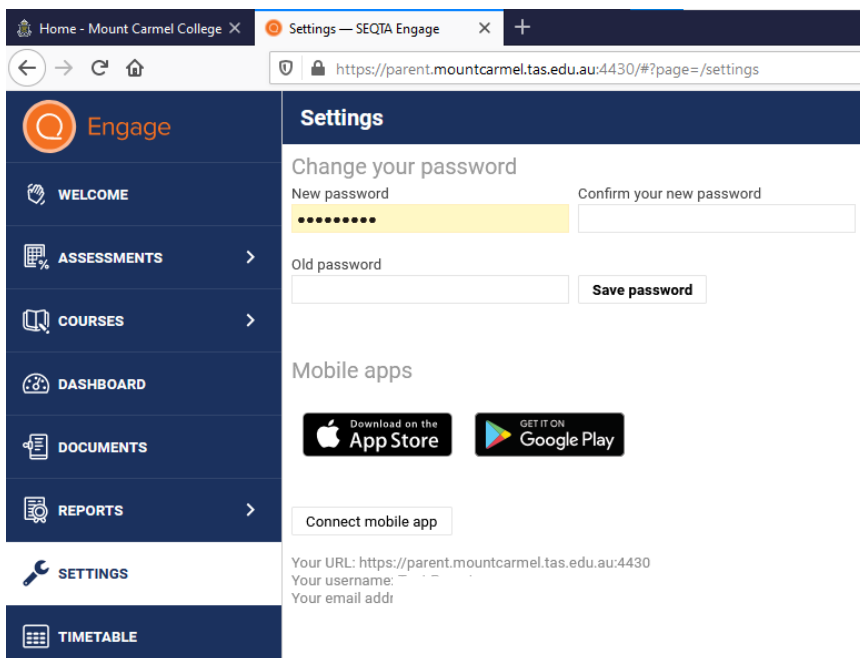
Home - Mount Carmel College ×
Settings — SEQTA Engage ×
+

https://parent.mountcarmel.tas.edu.au:4430/#?page=/settings

Engage

WELCOME
ASSESSMENTS
COURSES
DASHBOARD
DOCUMENTS
REPORTS
SETTINGS
TIMETABLE

Settings

Change your password

New password
•••••••••
Confirm your new password

Old password

Save password

Mobile apps

Download on the App Store
GET IT ON Google Play

Connect mobile app

Your URL: https://parent.mountcarmel.tas.edu.au:4430
Your username: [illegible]
Your email addr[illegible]